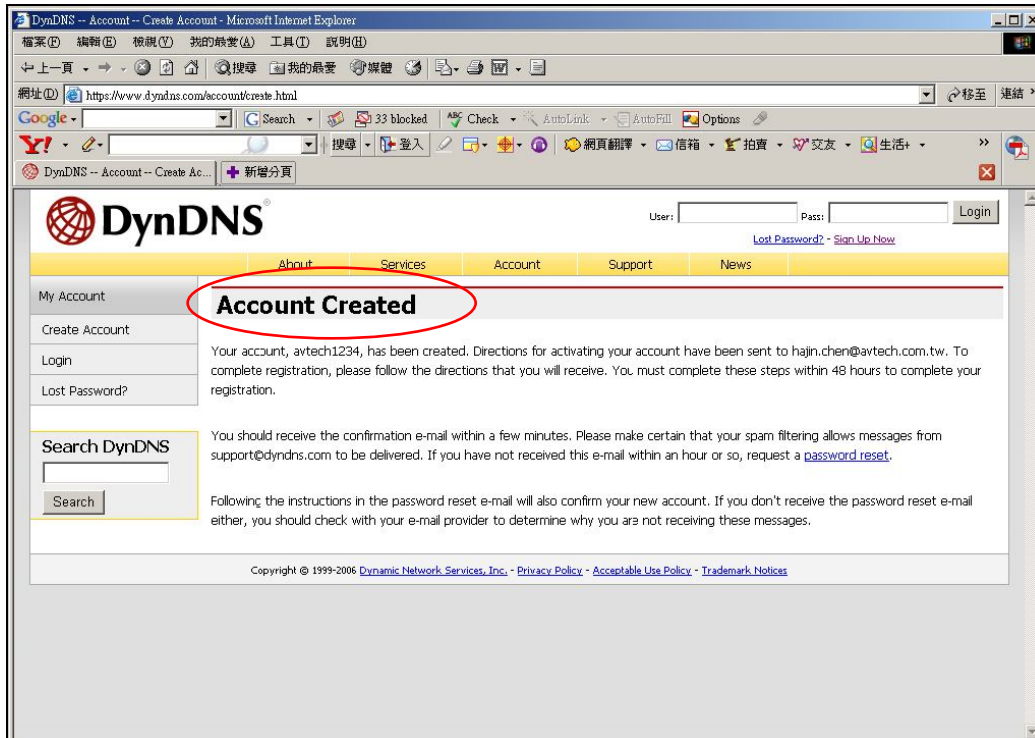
DynDNS -- Account -- Create Account - Microsoft Internet Explorer

檔案(F) 編輯(E) 檢視(V) 我的最愛(A) 工具(T) 說明(H)

上一頁 搜尋 我的最愛 媒體

網址(D) https://www.dyndns.com/account/create.html 移至 連結

Google Search 33 blocked Check AutoLink AutoFill Options

Y! 搜尋 登入 網頁翻譯 信箱 拍賣 交友 生活+

DynDNS -- Account -- Create Ac... 新增分頁

DynDNS

User: Pass: Login

Lost Password? - Sign Up Now

About Services Account Support News

My Account

Create Account

Login

Lost Password?

Search DynDNS

Search

Account Created

Your account, avtech1234, has been created. Directions for activating your account have been sent to hajin.chen@avtech.com.tw. To complete registration, please follow the directions that you will receive. You must complete these steps within 48 hours to complete your registration.

You should receive the confirmation e-mail within a few minutes. Please make certain that your spam filtering allows messages from support@dyndns.com to be delivered. If you have not received this e-mail within an hour or so, request a password reset.

Following the instructions in the password reset e-mail will also confirm your new account. If you don't receive the password reset e-mail either, you should check with your e-mail provider to determine why you are not receiving these messages.

Copyright © 1999-2006 Dynamic Network Services, Inc. - Privacy Policy - Acceptable Use Policy - Trademark Notices